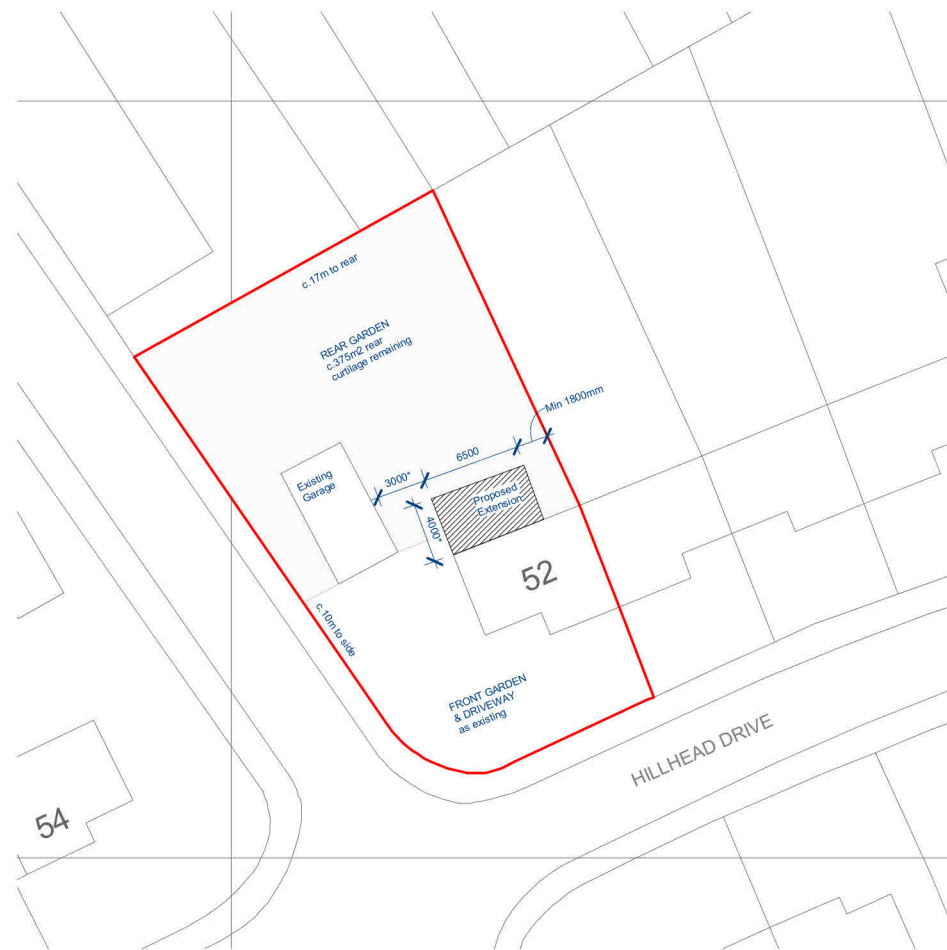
c.17m to rear

REAR GARDEN
c.375m2 rear
curtilage remaining

Min 1800mm

6500

3000*

Existing
Garage

Proposed
Extension

4000*

52

c.10m to side

FRONT GARDEN
& DRIVEWAY
as existing

HILLHEAD DRIVE

54